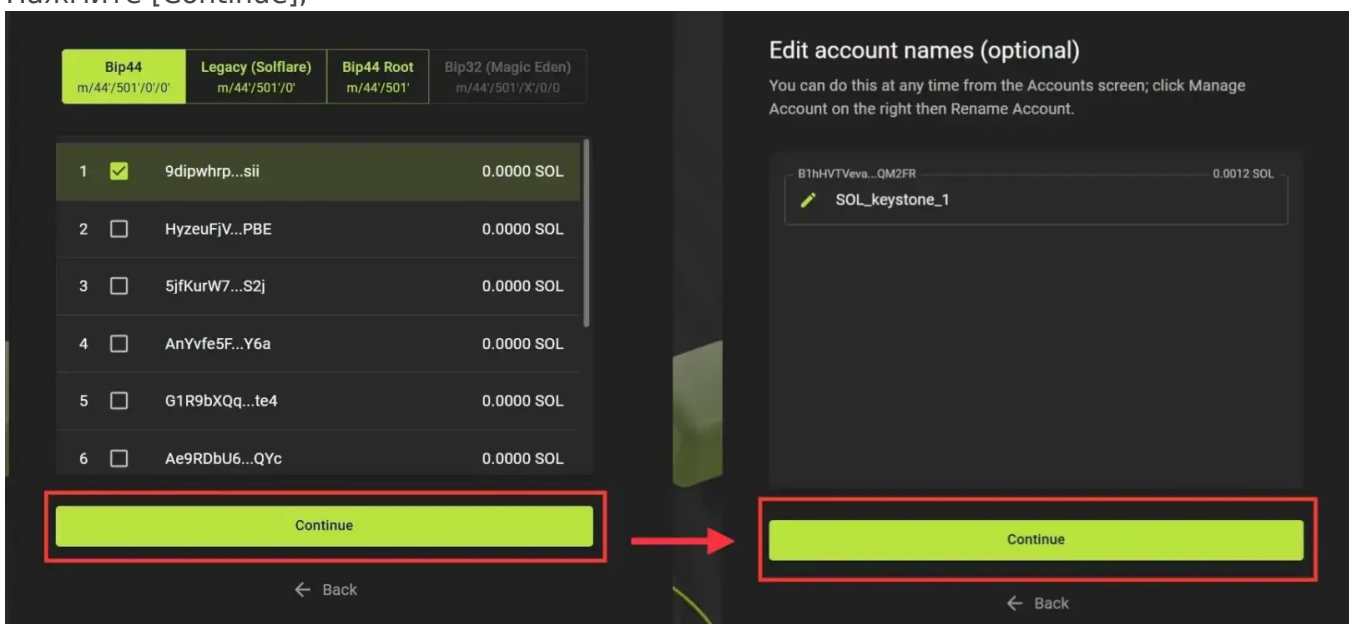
Нажмите [Continue];

| Bip44 m/44'/501'/0'/0' | Legacy (Solflare) m/44'/501'/0' | Bip44 Root m/44'/501' | Bip32 (Magic Eden) m/44'/501'/X'/0/0 |
|---|---|---|---|

| | | | |
|---|---|---|---|
| 1 | ☑ | 9dipwhrp...sii | 0.0000 SOL |
| 2 | ☐ | HyzeuFjV...PBE | 0.0000 SOL |
| 3 | ☐ | 5jfKurW7...S2j | 0.0000 SOL |
| 4 | ☐ | AnYvfe5F...Y6a | 0.0000 SOL |
| 5 | ☐ | G1R9bXQq...te4 | 0.0000 SOL |
| 6 | ☐ | Ae9RDbU6...QYc | 0.0000 SOL |

Continue

← Back

Edit account names (optional)

You can do this at any time from the Accounts screen; click Manage Account on the right then Rename Account.

B1hHVTVeva...QM2FR 0.0012 SOL

SOL_keystone_1

Continue

← Back